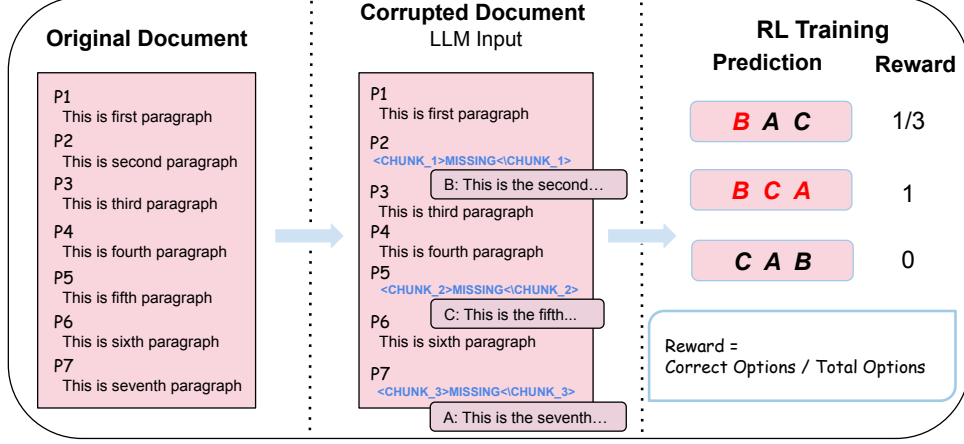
Original Document

P1
This is first paragraph
P2
This is second paragraph
P3
This is third paragraph
P4
This is fourth paragraph
P5
This is fifth paragraph
P6
This is sixth paragraph
P7
This is seventh paragraph

Corrupted Document
LLM Input

P1
This is first paragraph
P2
<CHUNK_1>MISSING<\CHUNK_1>
P3
B: This is the second…
This is third paragraph
P4
This is fourth paragraph
P5
<CHUNK_2>MISSING<\CHUNK_2>
C: This is the fifth...
P6
This is sixth paragraph
P7
<CHUNK_3>MISSING<\CHUNK_3>
A: This is the seventh…

RL Training

| Prediction | Reward |
|---|---|
| B A C | 1/3 |
| B C A | 1 |
| C A B | 0 |

Reward =
Correct Options / Total Options